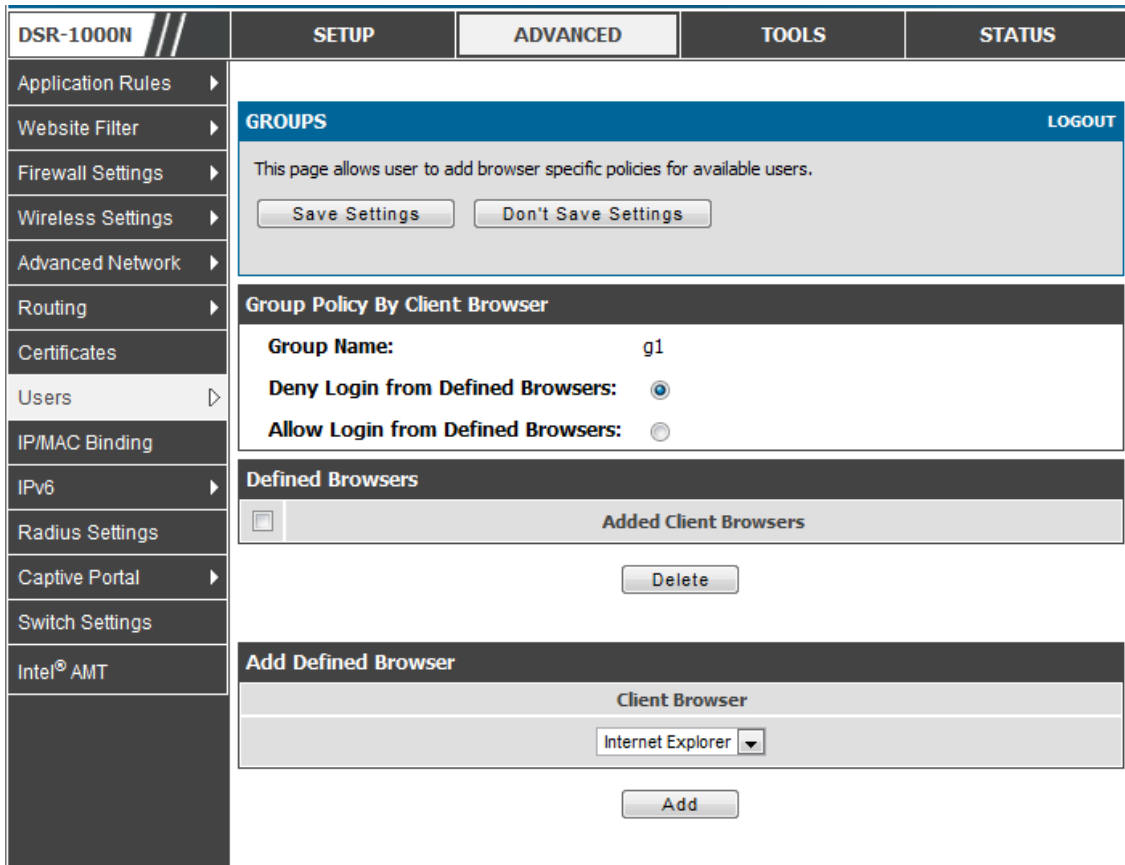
DSR-1000N

SETUP
ADVANCED
TOOLS
STATUS

Application Rules
Website Filter
Firewall Settings
Wireless Settings
Advanced Network
Routing
Certificates
Users
IP/MAC Binding
IPv6
Radius Settings
Captive Portal
Switch Settings
Intel® AMT

GROUPS
LOGOUT

This page allows user to add browser specific policies for available users.

Save Settings
Don't Save Settings

Group Policy By Client Browser

Group Name: g1

Deny Login from Defined Browsers:

Allow Login from Defined Browsers:

Defined Browsers

Added Client Browsers

Delete

Add Defined Browser

Client Browser

Internet Explorer

Add